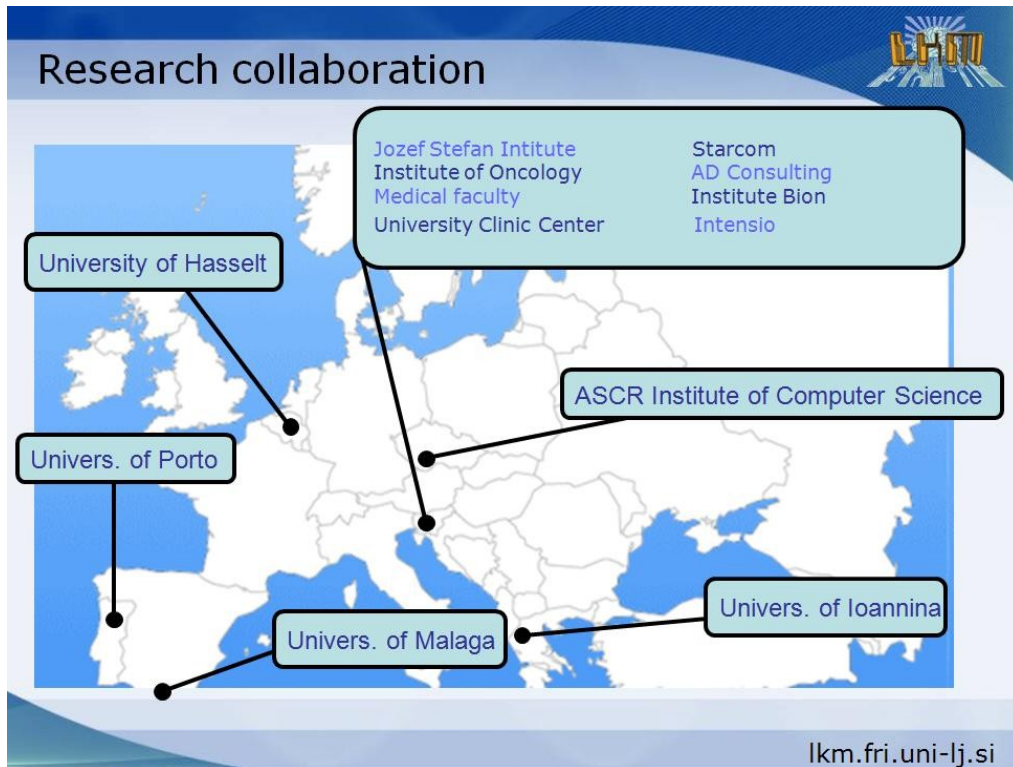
Research collaboration

LKM

Jozef Stefan Intitute
Institute of Oncology
Medical faculty
University Clinic Center

Starcom
AD Consulting
Institute Bion
Intensio

University of Hasselt

ASCR Institute of Computer Science

Univers. of Porto

Univers. of Ioannina

Univers. of Malaga

lkm.fri.uni-lj.si